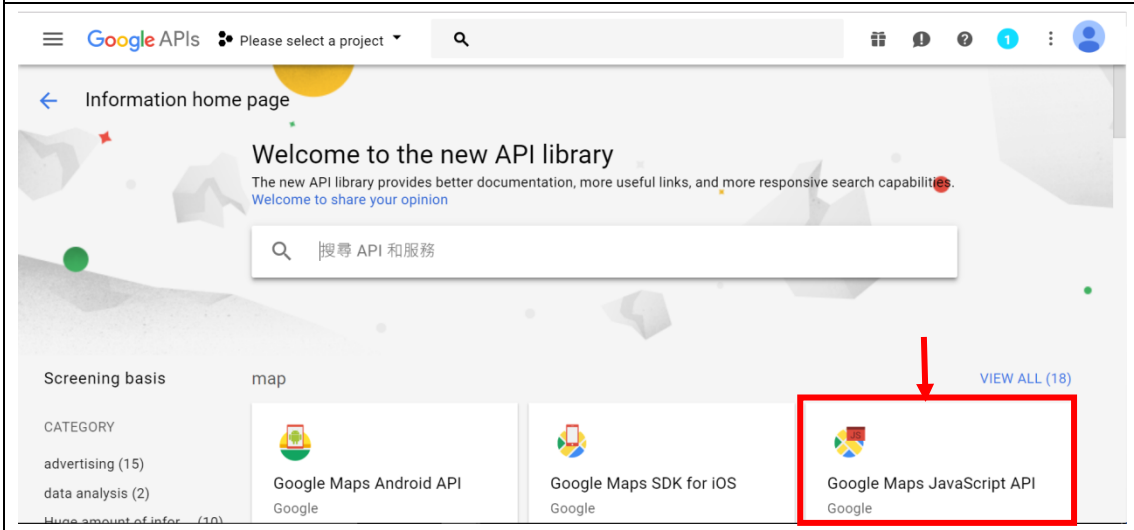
Google APIs Please select a project

1

Information home page

Welcome to the new API library

The new API library provides better documentation, more useful links, and more responsive search capabilities.

Welcome to share your opinion

搜尋 API 和服務

Screening basis

CATEGORY

advertising (15)

data analysis (2)

Huge amount of infor... (10)

map

VIEW ALL (18)

Google Maps Android API
Google

Google Maps SDK for iOS
Google

Google Maps JavaScript API
Google